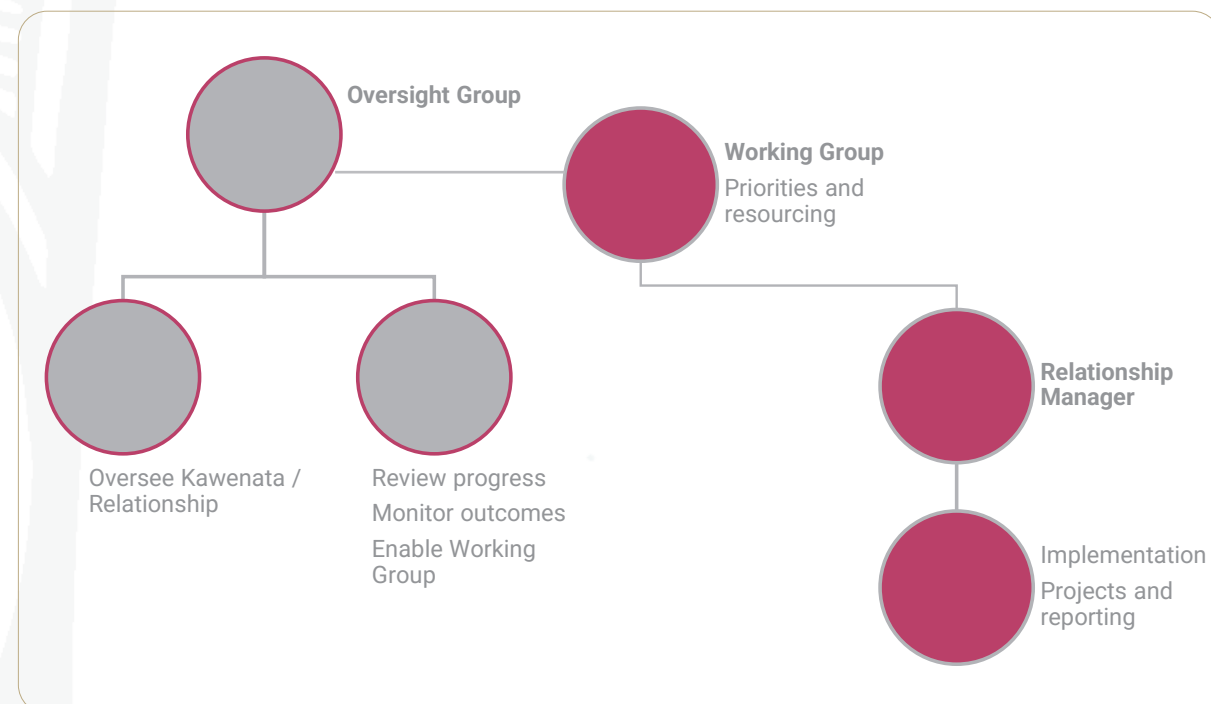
Oversight Group

Working Group
Priorities and resourcing

Oversee Kawenata / Relationship

Review progress
Monitor outcomes
Enable Working Group

Relationship Manager

Implementation
Projects and reporting